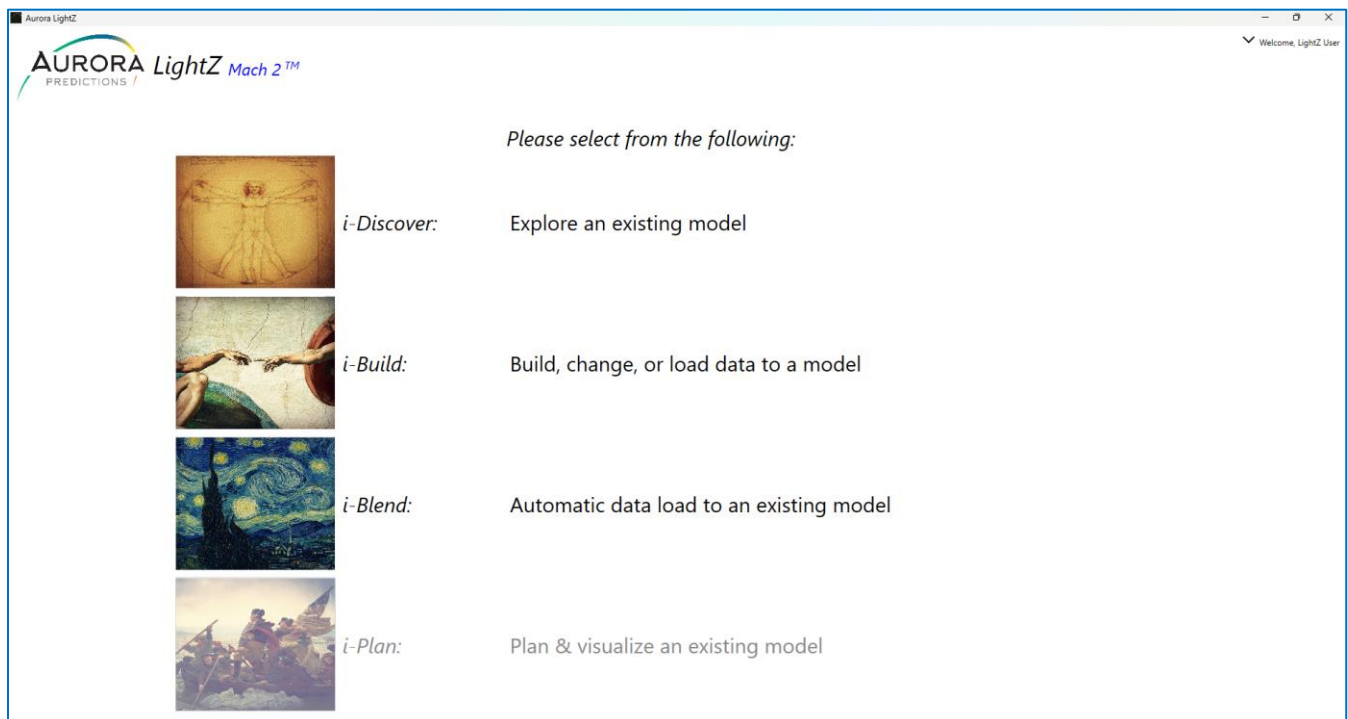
Aurora LightZ

Welcome, LightZ User

AURORA PREDICTIONS LightZ Mach 2 ™

Please select from the following:

i-Discover: Explore an existing model

i-Build: Build, change, or load data to a model

i-Blend: Automatic data load to an existing model

i-Plan: Plan & visualize an existing model